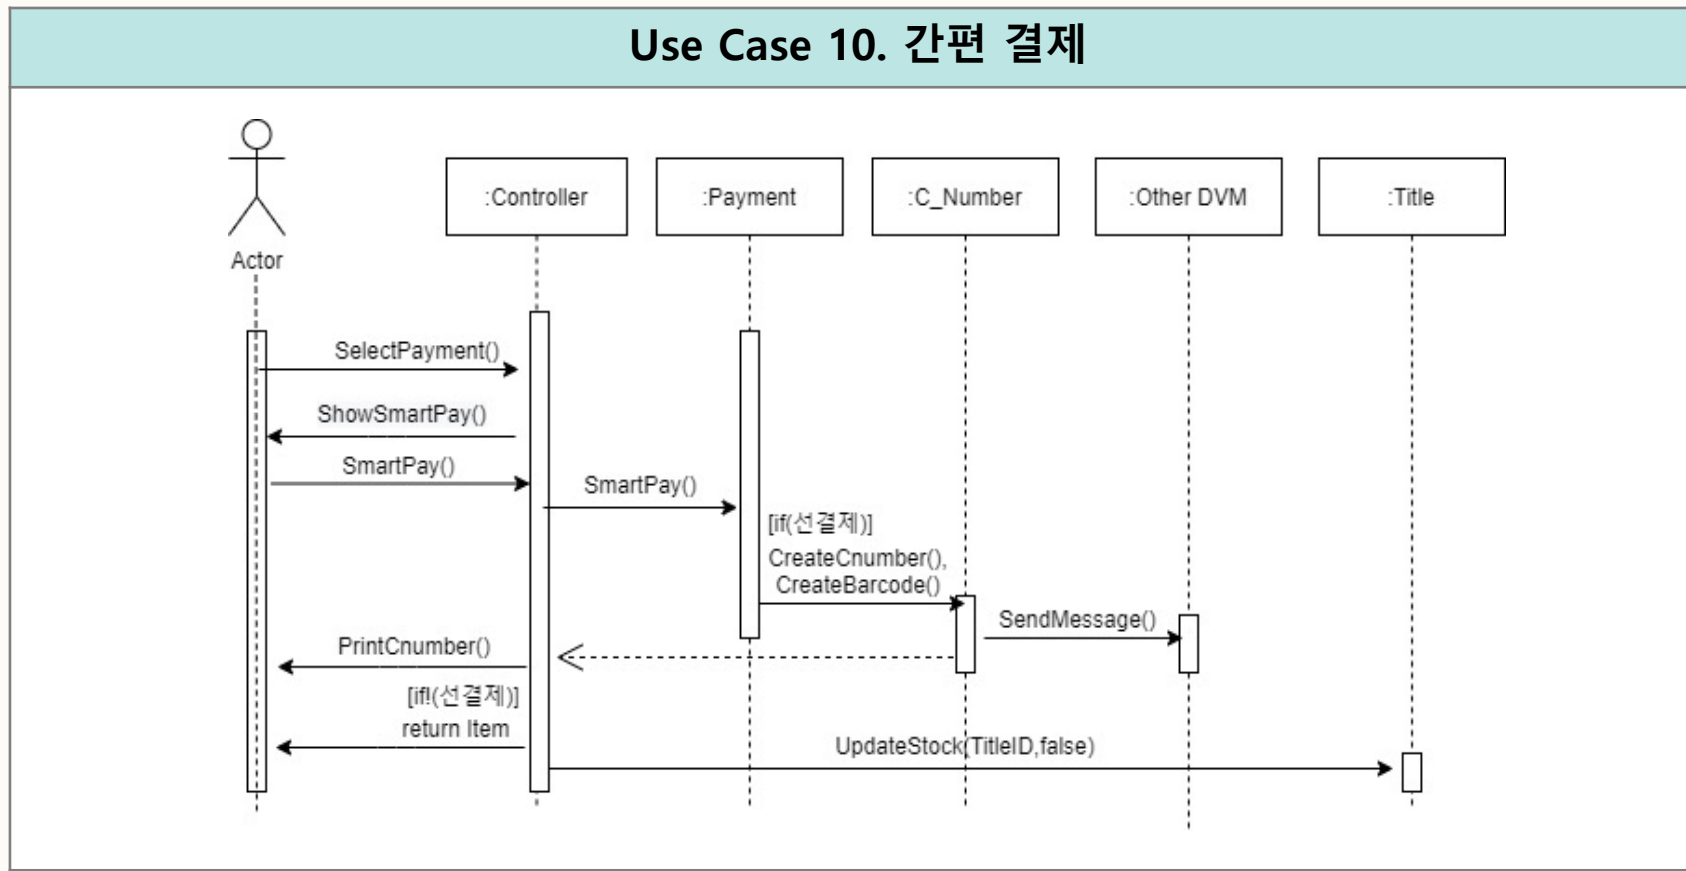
Use Case 10. 간편 결제

Actor

:Controller

:Payment

:C_Number

:Other DVM

:Title

SelectPayment()

ShowSmartPay()

SmartPay()

SmartPay()

[if(선결제)]

CreateCnumber(),
CreateBarcode()

SendMessage()

PrintCnumber()

[if!(선결제)]
return Item

UpdateStock(TitleID,false)